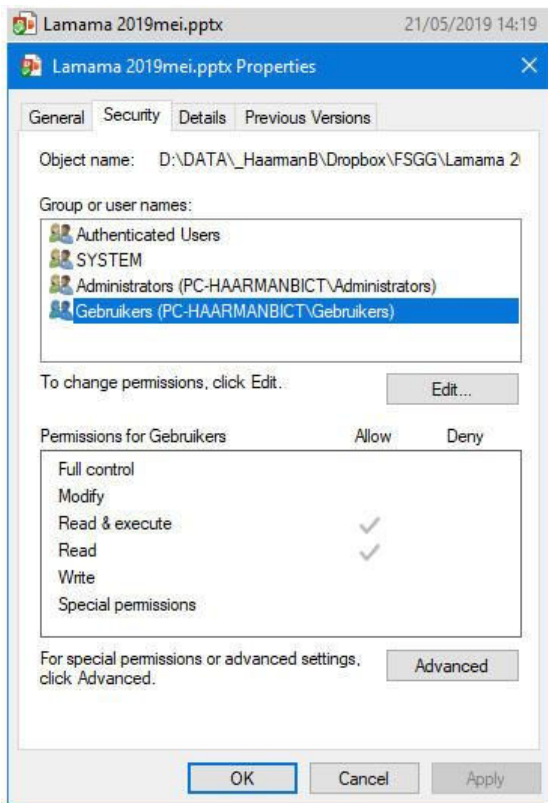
Lamama 2019mei.pptx 21/05/2019 14:19

Lamama 2019mei.pptx Properties

General Security Details Previous Versions

Object name: D:\DATA\_HaarmanB\Dropbox\FSGG\Lamama 2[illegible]

Group or user names:

Authenticated Users
SYSTEM
Administrators (PC-HAARMANBICT\Administrators)
Gebruikers (PC-HAARMANBICT\Gebruikers)

To change permissions, click Edit.

Edit...

| Permissions for Gebruikers | Allow | Deny |
|---|---|---|
| Full control | | |
| Modify | | |
| Read & execute | ✓ | |
| Read | ✓ | |
| Write | | |
| Special permissions | | |

For special permissions or advanced settings, click Advanced.

Advanced

OK Cancel Apply